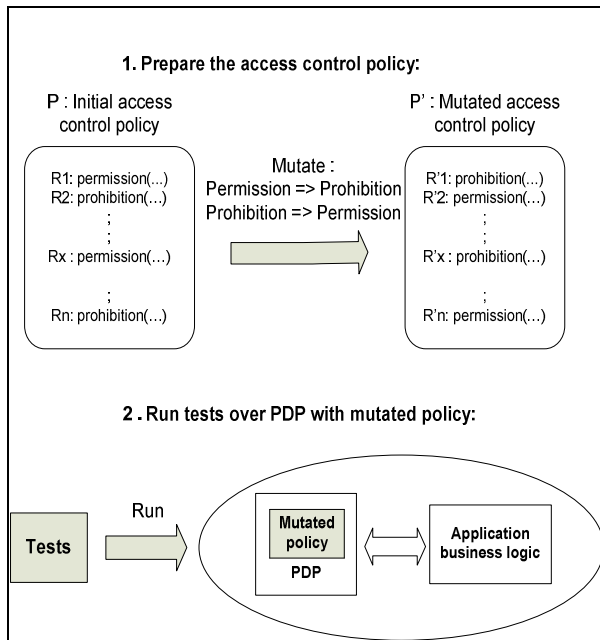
1. Prepare the access control policy:

P : Initial access control policy

R1: permission(...)
R2: prohibition(...)
;
Rx : permission(...)
;
Rn: prohibition(...)

Mutate :
Permission => Prohibition
Prohibition => Permission

P' : Mutated access control policy

R'1: prohibition(...)
R'2: permission(...)
;
R'x : prohibition(...)
;
R'n: permission(...)

2 . Run tests over PDP with mutated policy:

Tests

Run

Mutated policy

PDP

Application business logic